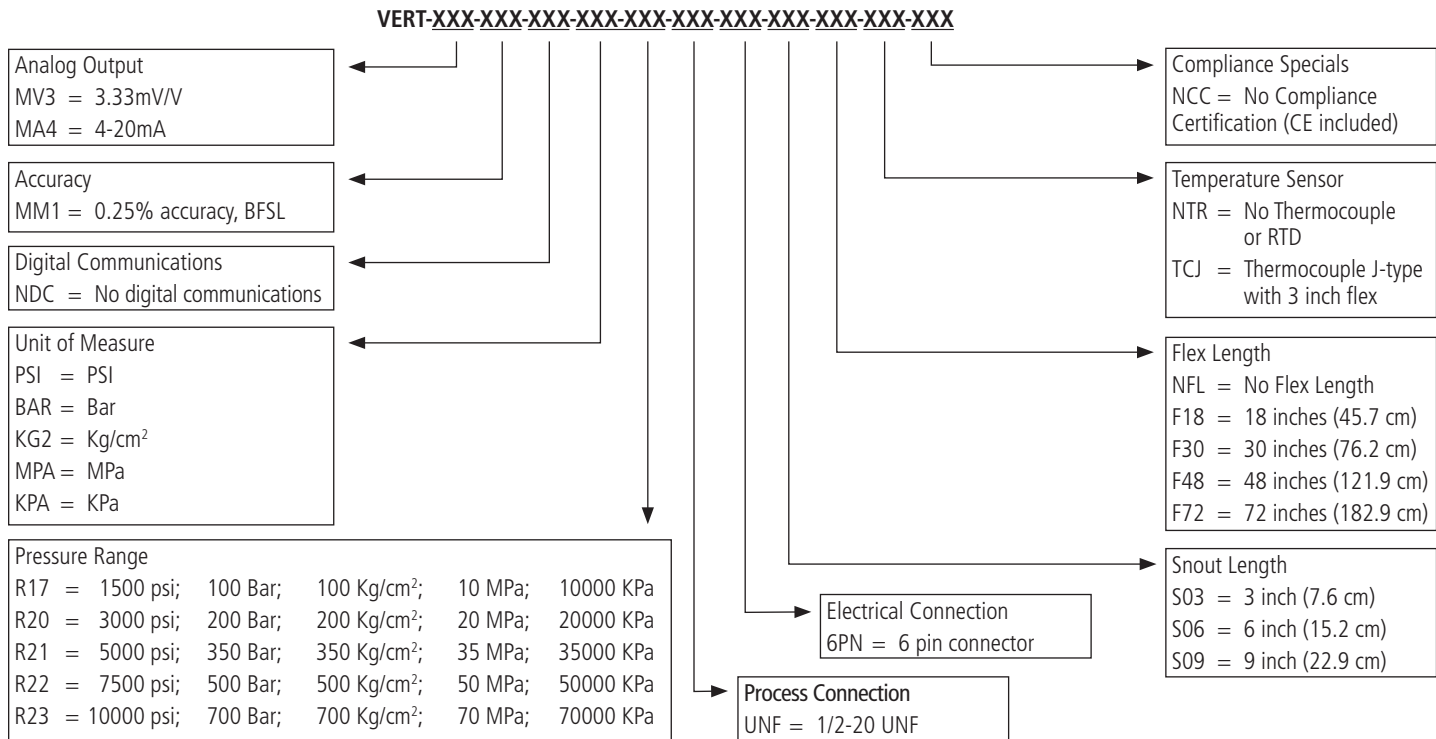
VERT-XXX-XXX-XXX-XXX-XXX-XXX-XXX-XXX-XXX-XXX-XXX

Analog Output
MV3 = 3.33mV/V
MA4 = 4-20mA

Accuracy
MM1 = 0.25% accuracy, BFSL

Digital Communications
NDC = No digital communications

Unit of Measure
PSI = PSI
BAR = Bar
KG2 = Kg/cm$^2$
MPA = MPa
KPA = KPa

Pressure Range
R17 = 1500 psi; 100 Bar; 100 Kg/cm$^2$; 10 MPa; 10000 KPa
R20 = 3000 psi; 200 Bar; 200 Kg/cm$^2$; 20 MPa; 20000 KPa
R21 = 5000 psi; 350 Bar; 350 Kg/cm$^2$; 35 MPa; 35000 KPa
R22 = 7500 psi; 500 Bar; 500 Kg/cm$^2$; 50 MPa; 50000 KPa
R23 = 10000 psi; 700 Bar; 700 Kg/cm$^2$; 70 MPa; 70000 KPa

Process Connection
UNF = 1/2-20 UNF

Electrical Connection
6PN = 6 pin connector

Compliance Specials
NCC = No Compliance Certification (CE included)

Temperature Sensor
NTR = No Thermocouple or RTD
TCJ = Thermocouple J-type with 3 inch flex

Flex Length
NFL = No Flex Length
F18 = 18 inches (45.7 cm)
F30 = 30 inches (76.2 cm)
F48 = 48 inches (121.9 cm)
F72 = 72 inches (182.9 cm)

Snout Length
S03 = 3 inch (7.6 cm)
S06 = 6 inch (15.2 cm)
S09 = 9 inch (22.9 cm)